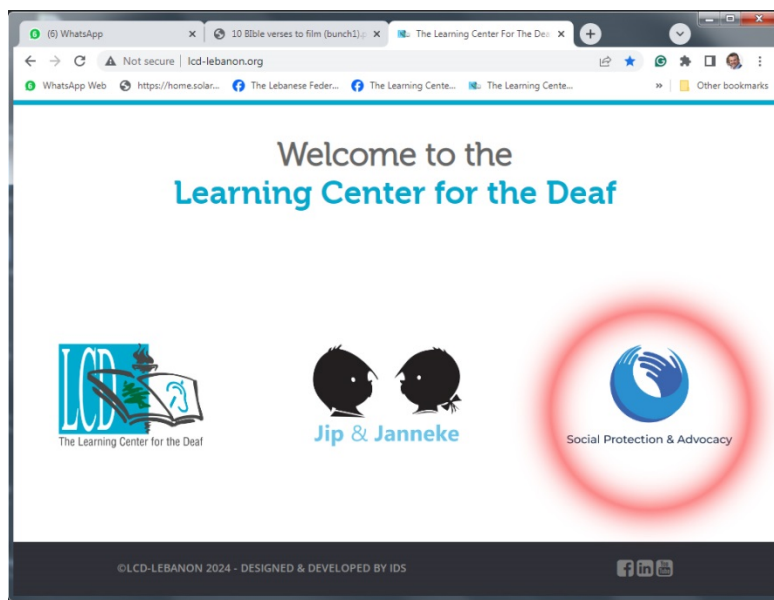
(6) WhatsApp
10 Bible verses to film (bunch1)
The Learning Center For The Dea
Not secure | lcd-lebanon.org
WhatsApp Web
https://home.solar...
The Lebanese Feder...
The Learning Cente...
The Learning Cente...
»
Other bookmarks

Welcome to the
Learning Center for the Deaf

LCD
The Learning Center for the Deaf

Jip & Janneke

Social Protection & Advocacy

©LCD-LEBANON 2024 - DESIGNED & DEVELOPED BY IDS